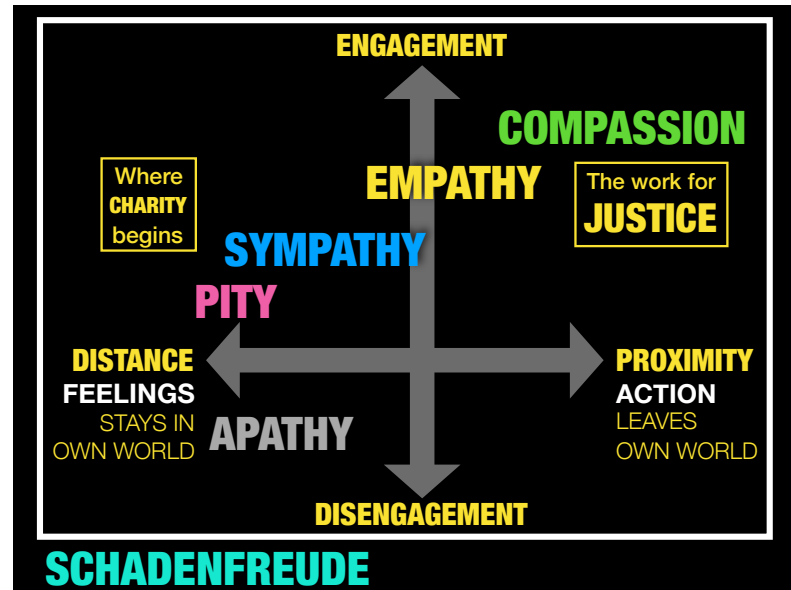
ENGAGEMENT

COMPASSION

Where CHARITY begins

EMPATHY

The work for JUSTICE

SYMPATHY

PITY

DISTANCE
FEELINGS
STAYS IN OWN WORLD

APATHY

PROXIMITY
ACTION
LEAVES OWN WORLD

DISENGAGEMENT

SCHADENFREUDE